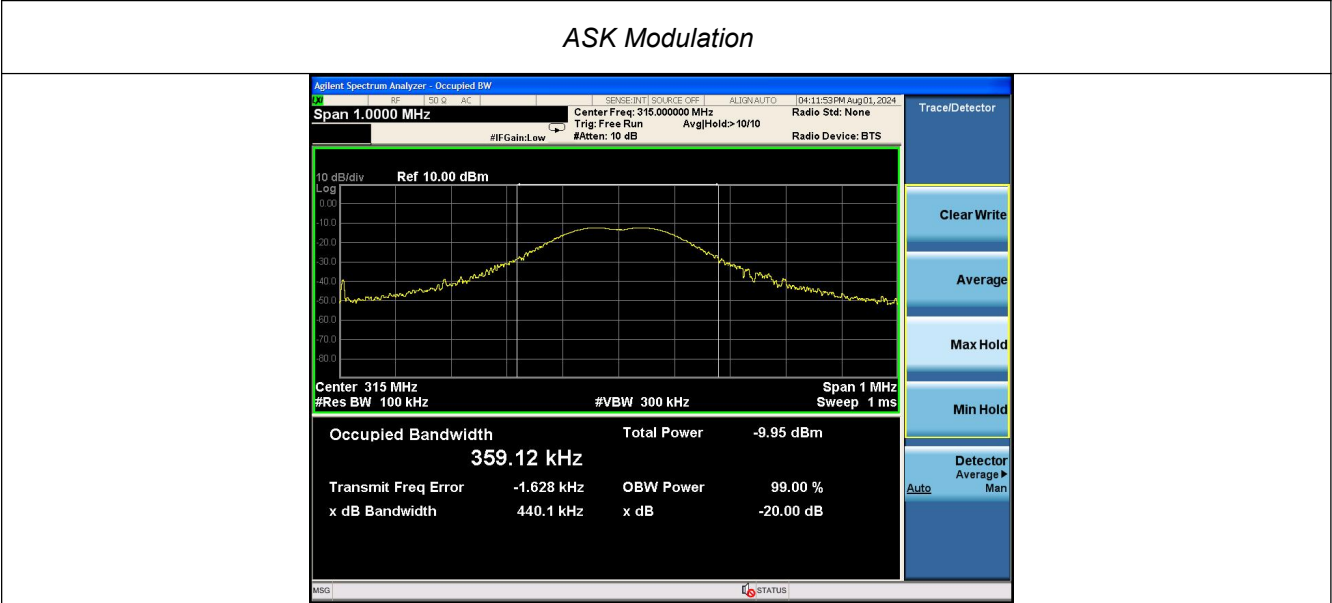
ASK Modulation

Agilent Spectrum Analyzer - Occupied BW

RF 50 Ω AC SENSE:INT SOURCE OFF ALIGN AUTO 04:11:53 PM Aug 01, 2024

Span 1.0000 MHz

Center Freq: 315.000000 MHz
Trig: Free Run Avg|Hold:> 10/10
#Atten: 10 dB

#IFGain:Low

Radio Std: None

Radio Device: BTS

Trace/Detector

10 dB/div Ref 10.00 dBm
Log
0.00
-10.0
-20.0
-30.0
-40.0
-50.0
-60.0
-70.0
-80.0

Center 315 MHz
#Res BW 100 kHz
#VBW 300 kHz
Span 1 MHz
Sweep 1 ms

Occupied Bandwidth
359.12 kHz

Total Power -9.95 dBm

Transmit Freq Error -1.628 kHz
OBW Power 99.00 %
x dB Bandwidth 440.1 kHz
x dB -20.00 dB

Clear Write

Average

Max Hold

Min Hold

Detector
Average▶
Auto Man

MSG

STATUS